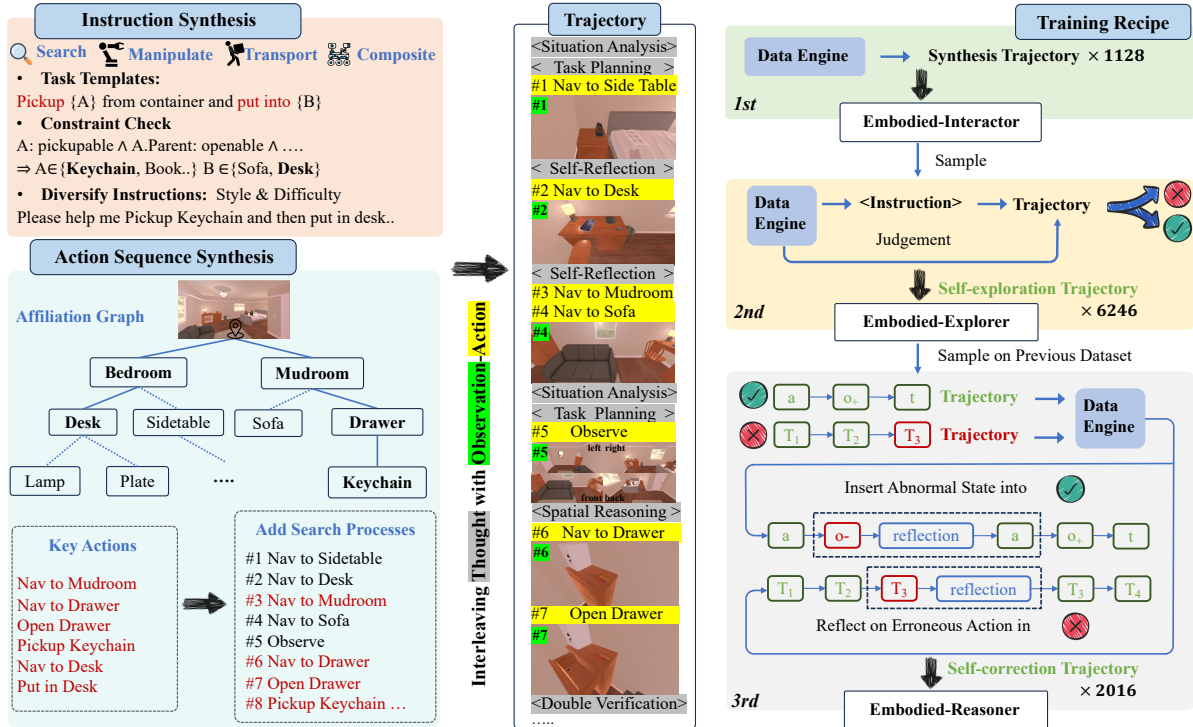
Instruction Synthesis

Search Manipulate Transport Composite

• Task Templates:
Pickup {A} from container and put into {B}
• Constraint Check
A: pickupable ∧ A.Parent: openable ∧ ….
⇒ A∈{Keychain, Book..} B ∈{Sofa, Desk}
• Diversify Instructions: Style & Difficulty
Please help me Pickup Keychain and then put in desk..

Action Sequence Synthesis

Affiliation Graph

Bedroom
Mudroom
Desk
Sidetable
Sofa
Drawer
Lamp
Plate
….
Keychain

Key Actions
Nav to Mudroom
Nav to Drawer
Open Drawer
Pickup Keychain
Nav to Desk
Put in Desk

Add Search Processes
#1 Nav to Sidetable
#2 Nav to Desk
#3 Nav to Mudroom
#4 Nav to Sofa
#5 Observe
#6 Nav to Drawer
#7 Open Drawer
#8 Pickup Keychain …

Interleaving Thought with Observation-Action

Trajectory
<Situation Analysis>
< Task Planning >
#1 Nav to Side Table
#1
< Self-Reflection >
#2 Nav to Desk
#2
< Self-Reflection >
#3 Nav to Mudroom
#4 Nav to Sofa
#4
<Situation Analysis>
< Task Planning >
#5 Observe
#5
left right
front back
<Spatial Reasoning >
#6 Nav to Drawer
#6
#7 Open Drawer
#7
<Double Verification>
…..

Training Recipe

Data Engine
Synthesis Trajectory × 1128
1st
Embodied-Interactor
Sample
Data Engine
<Instruction>
Trajectory
Judgement
Self-exploration Trajectory
2nd
Embodied-Explorer
× 6246
Sample on Previous Dataset
a
$o_+$
t
Trajectory
$T_1$
$T_2$
$T_3$
Trajectory
Data Engine
Insert Abnormal State into
a
o-
reflection
a
$o_+$
t
$T_1$
$T_2$
$T_3$
reflection
$T_3$
$T_4$
Reflect on Erroneous Action in
Self-correction Trajectory
× 2016
3rd
Embodied-Reasoner